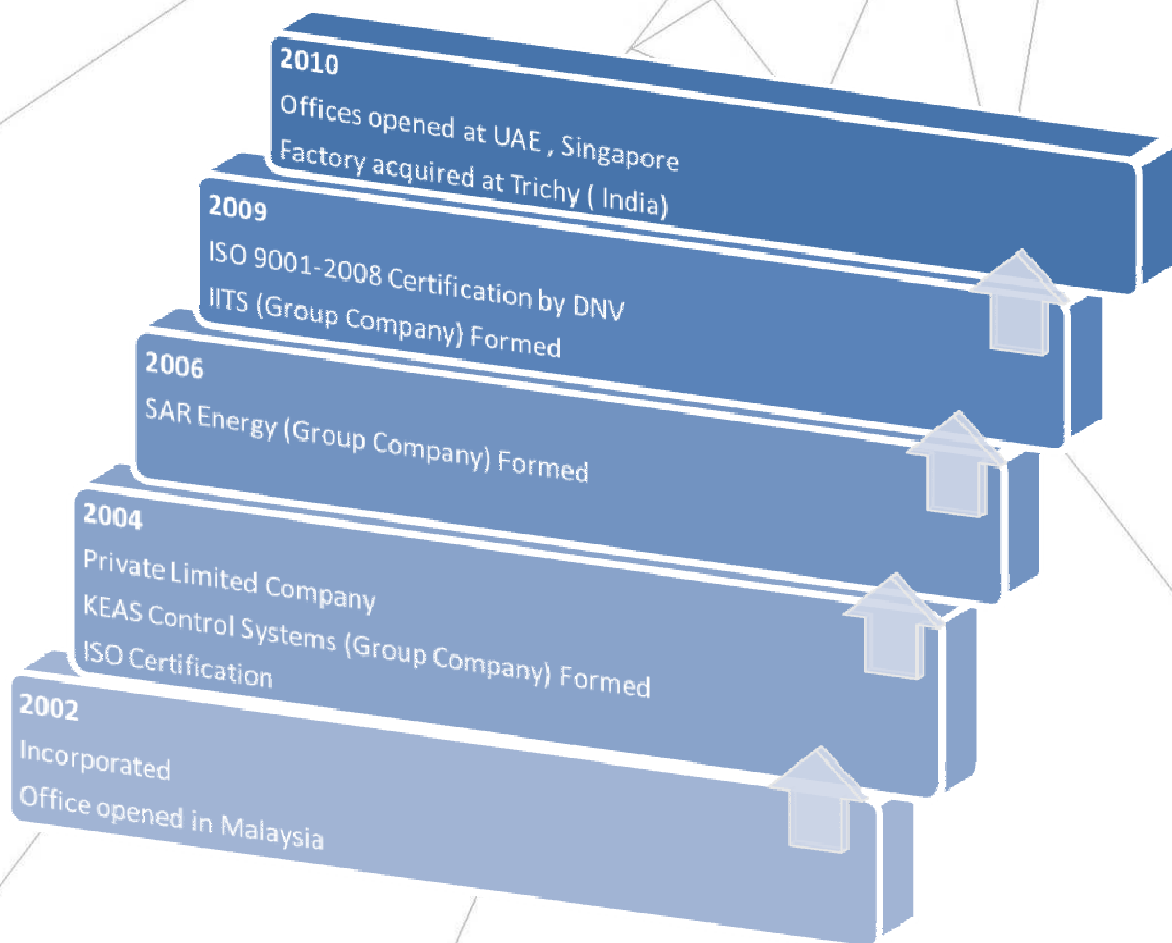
2010
Offices opened at UAE , Singapore
Factory acquired at Trichy ( India)

2009
ISO 9001-2008 Certification by DNV
IITS (Group Company) Formed

2006
SAR Energy (Group Company) Formed

2004
Private Limited Company
KEAS Control Systems (Group Company) Formed
ISO Certification

2002
Incorporated
Office opened in Malaysia